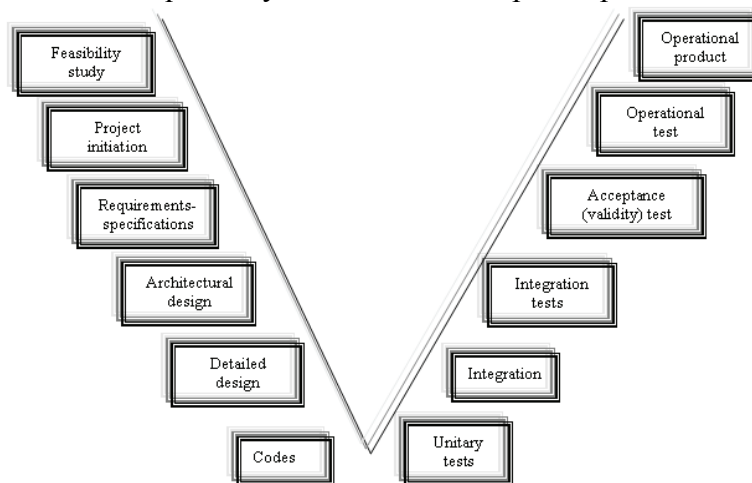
Feasibility study

Project initiation

Requirements-specifications

Architectural design

Detailed design

Codes

Unitary tests

Integration

Integration tests

Acceptance (validity) test

Operational test

Operational product